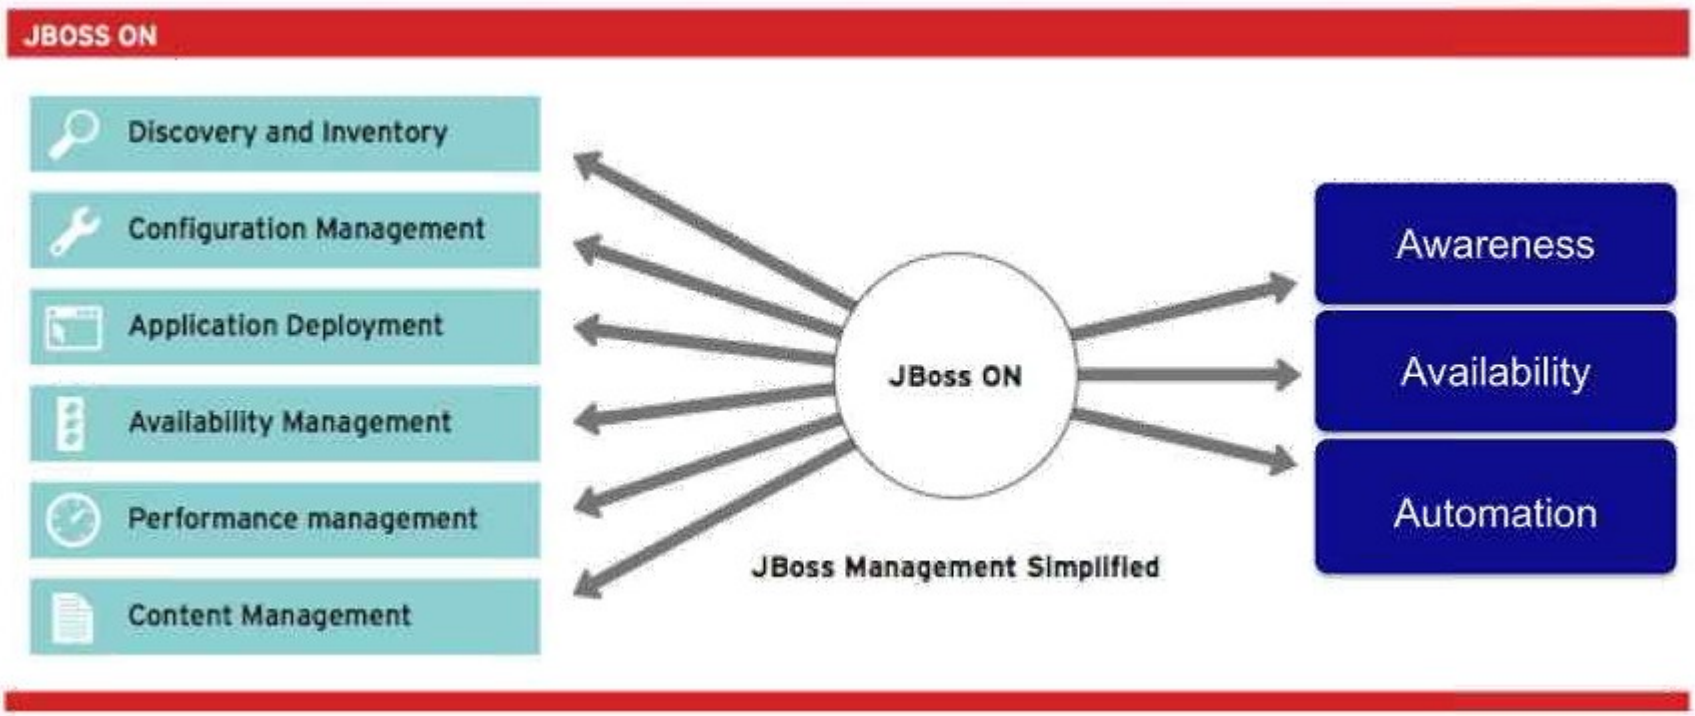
JBOSS ON

Discovery and Inventory

Configuration Management

Application Deployment

Availability Management

Performance management

Content Management

JBoss ON

JBoss Management Simplified

Awareness

Availability

Automation